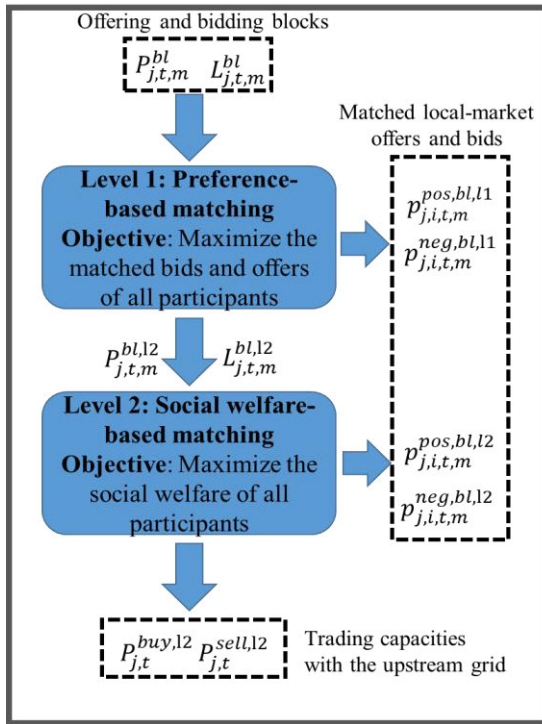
Offering and bidding blocks

$P_{j,t,m}^{bl}$ $L_{j,t,m}^{bl}$

Matched local-market offers and bids

**Level 1: Preference-based matching**
**Objective**: Maximize the matched bids and offers of all participants

$p_{j,i,t,m}^{pos,bl,l1}$
$p_{j,i,t,m}^{neg,bl,l1}$

$P_{j,t,m}^{bl,l2}$ $L_{j,t,m}^{bl,l2}$

**Level 2: Social welfare-based matching**
**Objective**: Maximize the social welfare of all participants

$p_{j,i,t,m}^{pos,bl,l2}$
$p_{j,i,t,m}^{neg,bl,l2}$

$P_{j,t}^{buy,l2}$ $P_{j,t}^{sell,l2}$

Trading capacities with the upstream grid